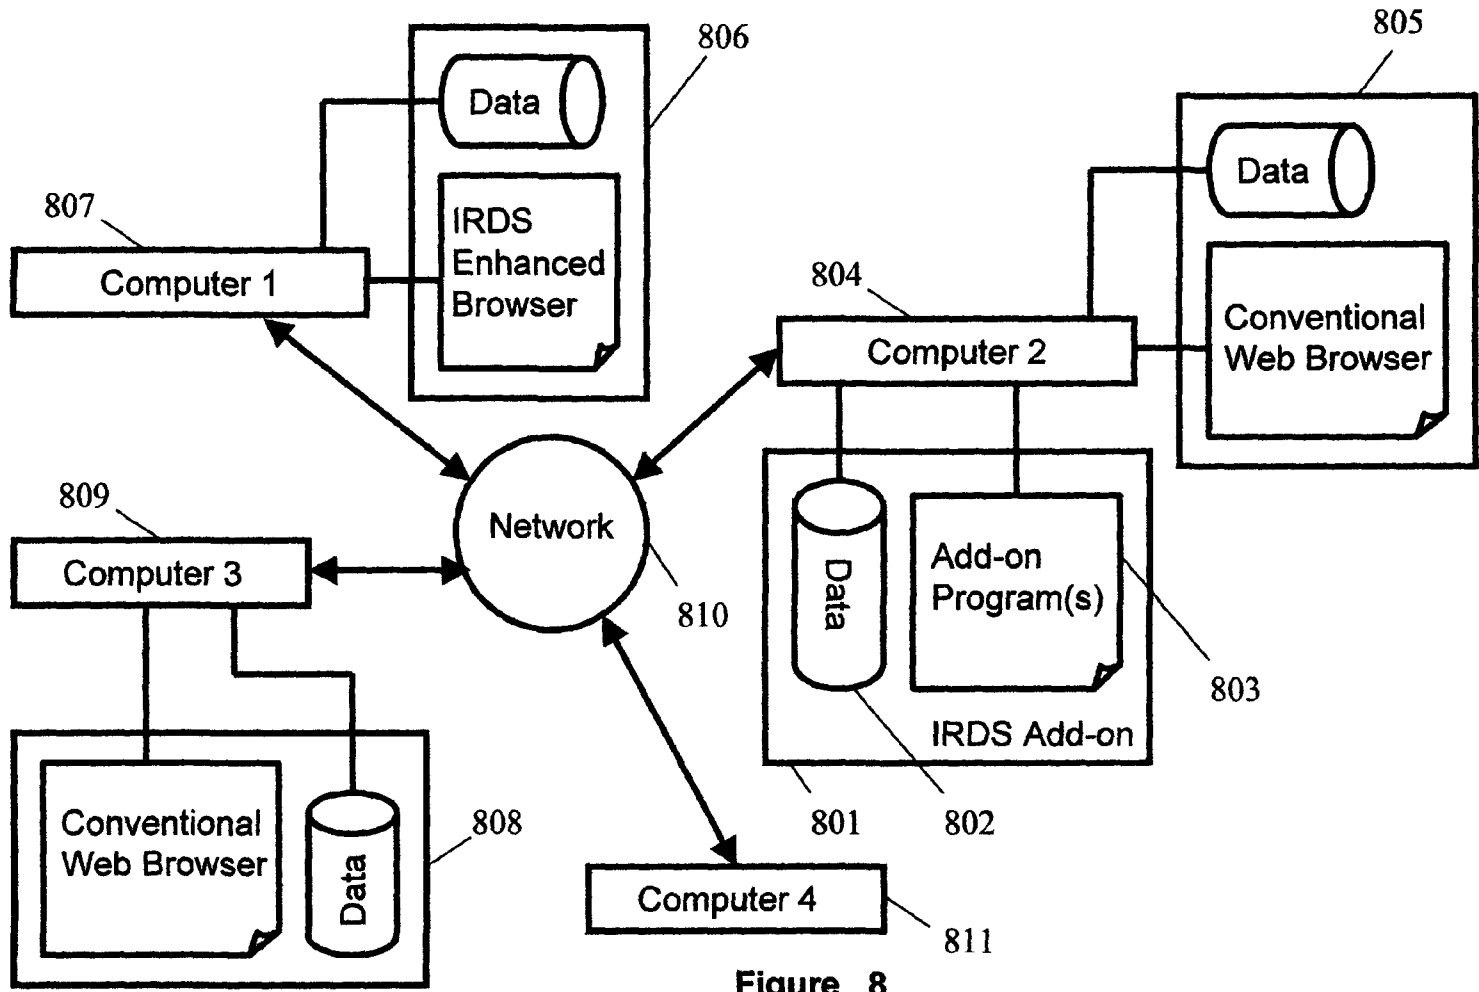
806

805

Data

IRDS Enhanced Browser

807

Computer 1

Data

804

Computer 2

Conventional Web Browser

809

Computer 3

Network

810

Data

Add-on Program(s)

803

IRDS Add-on

Conventional Web Browser

Data

808

801

802

Computer 4

811

Figure 8